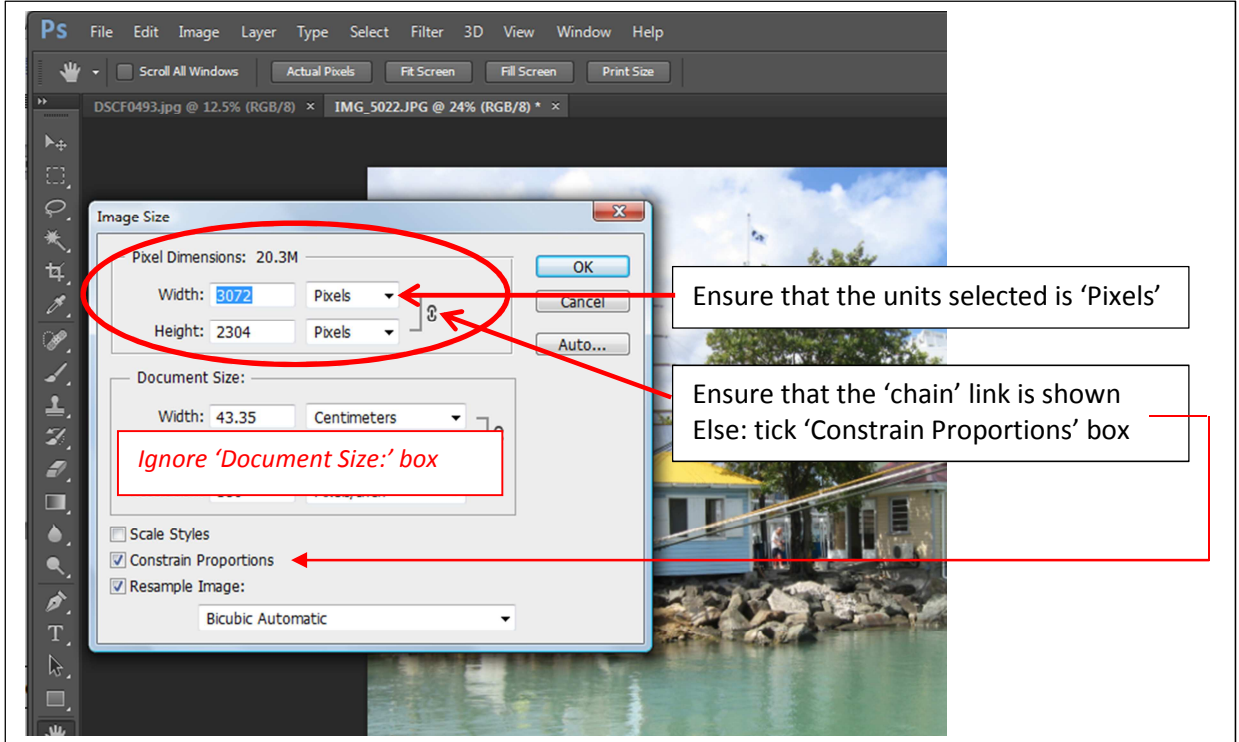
Ps File Edit Image Layer Type Select Filter 3D View Window Help

Scroll All Windows Actual Pixels Fit Screen Fill Screen Print Size

DSCF0493.jpg @ 12.5% (RGB/8) × IMG_5022.JPG @ 24% (RGB/8) * ×

Image Size

Pixel Dimensions: 20.3M

Width: 3072 Pixels

Height: 2304 Pixels

OK

Cancel

Auto...

Document Size:

Width: 43.35 Centimeters

Ignore 'Document Size:' box

Scale Styles

Constrain Proportions

Resample Image:

Bicubic Automatic

Ensure that the units selected is 'Pixels'

Ensure that the 'chain' link is shown
Else: tick 'Constrain Proportions' box